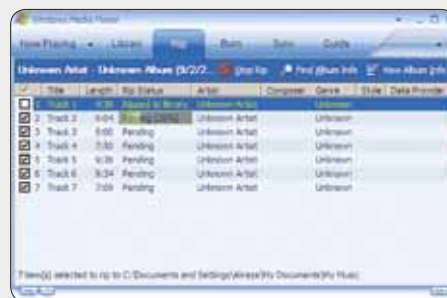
Windows Media Player

Now Playing | Library | Rip | Burn | Sync | Guide

Unknown Artist - Unknown Album (9/2/2... | Stop Rip | Find Album Info | View Album Info

| | Title | Length | Rip Status | Artist | Composer | Genre | Style | Data Provider |
|---|---|---|---|---|---|---|---|---|
| | 1 Track 1 | 4:38 | Ripped to library | Unknown Artist | | Unknown | | |
| | 2 Track 2 | 4:04 | Ripping (12%) | Unknown Artist | | Unknown | | |
| | 3 Track 3 | 5:00 | Pending | Unknown Artist | | Unknown | | |
| | 4 Track 4 | 7:50 | Pending | Unknown Artist | | Unknown | | |
| | 5 Track 5 | 6:36 | Pending | Unknown Artist | | Unknown | | |
| | 6 Track 6 | 8:34 | Pending | Unknown Artist | | Unknown | | |
| | 7 Track 7 | 7:09 | Pending | Unknown Artist | | Unknown | | |

7 item(s) selected to rip to C:\Documents and Settings\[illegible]\My Documents\My Music\